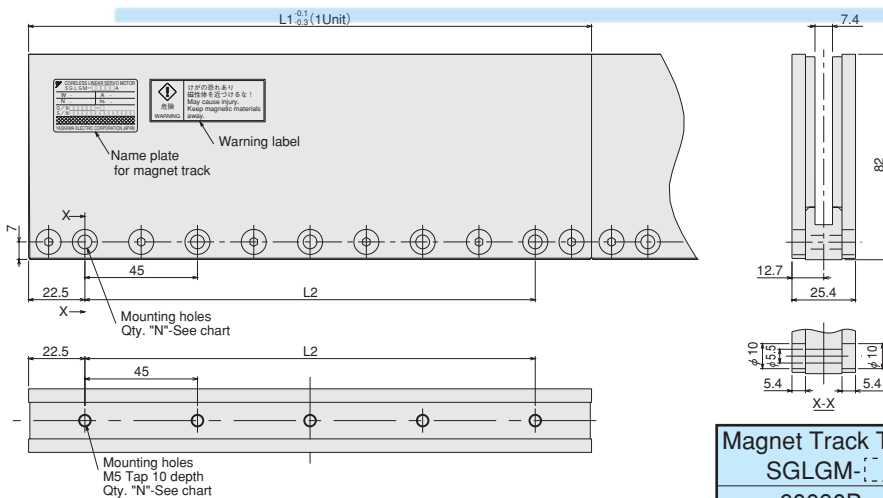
$L1^{-0.1}_{-0.3}$(1Unit)

CORELESS LINEAR SERVO MOTOR
SGLGM-
W A
N
S/N
YASKAWA ELECTRIC CORPORATION JAPAN

けがの恐れあり
磁性体を近づけるな！
May cause injury.
Keep magnetic materials away.
危険
WARNING

Warning label

Name plate for magnet track

7

X

45

22.5

L2

X

Mounting holes
Qty. "N"-See chart

22.5

L2

45

Mounting holes
M5 Tap 10 depth
Qty. "N"-See chart

7.4

82

12.7

25.4

ϕ10

ϕ5.5

ϕ10

5.4

5.4

X-X

Magnet Track T
SGLGM-
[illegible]